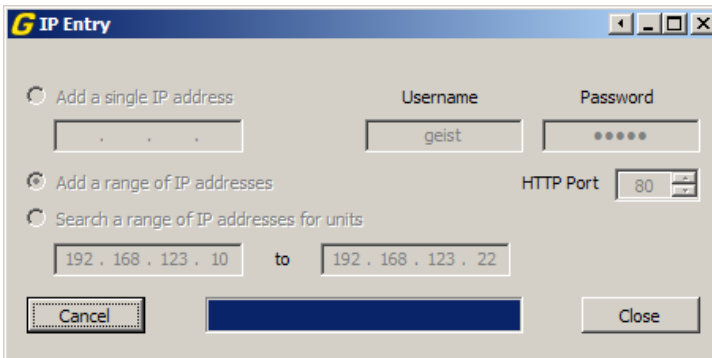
G IP Entry

Add a single IP address

. . .

Username

geist

Password

●●●●●

Add a range of IP addresses

HTTP Port

80

Search a range of IP addresses for units

192 . 168 . 123 . 10

to

192 . 168 . 123 . 22

Cancel

Close